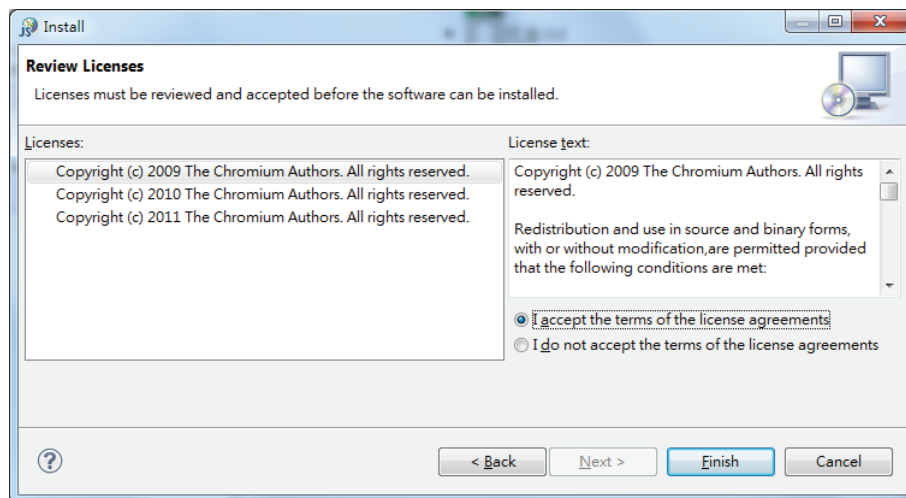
Install

Review Licenses

Licenses must be reviewed and accepted before the software can be installed.

Licenses:

Copyright (c) 2009 The Chromium Authors. All rights reserved.
Copyright (c) 2010 The Chromium Authors. All rights reserved.
Copyright (c) 2011 The Chromium Authors. All rights reserved.

License text:

Copyright (c) 2009 The Chromium Authors. All rights reserved.

Redistribution and use in source and binary forms, with or without modification,are permitted provided that the following conditions are met:

I accept the terms of the license agreements
I do not accept the terms of the license agreements

?

< Back
Next >
Finish
Cancel